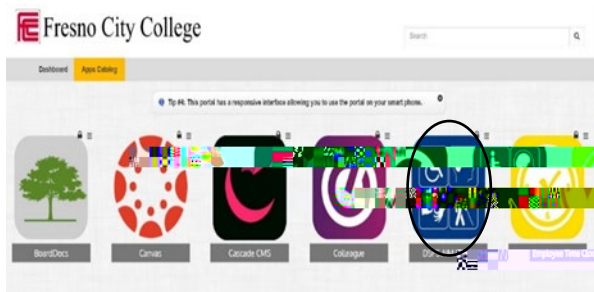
Fresno City College

Search

Dashboard

Apps Catalog

Tip #4: This portal has a responsive interface allowing you to use the portal on your smart phone.

BoardDocs

Canvas

Cascade CMS

Colleague

DSPS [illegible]

Employee Time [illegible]